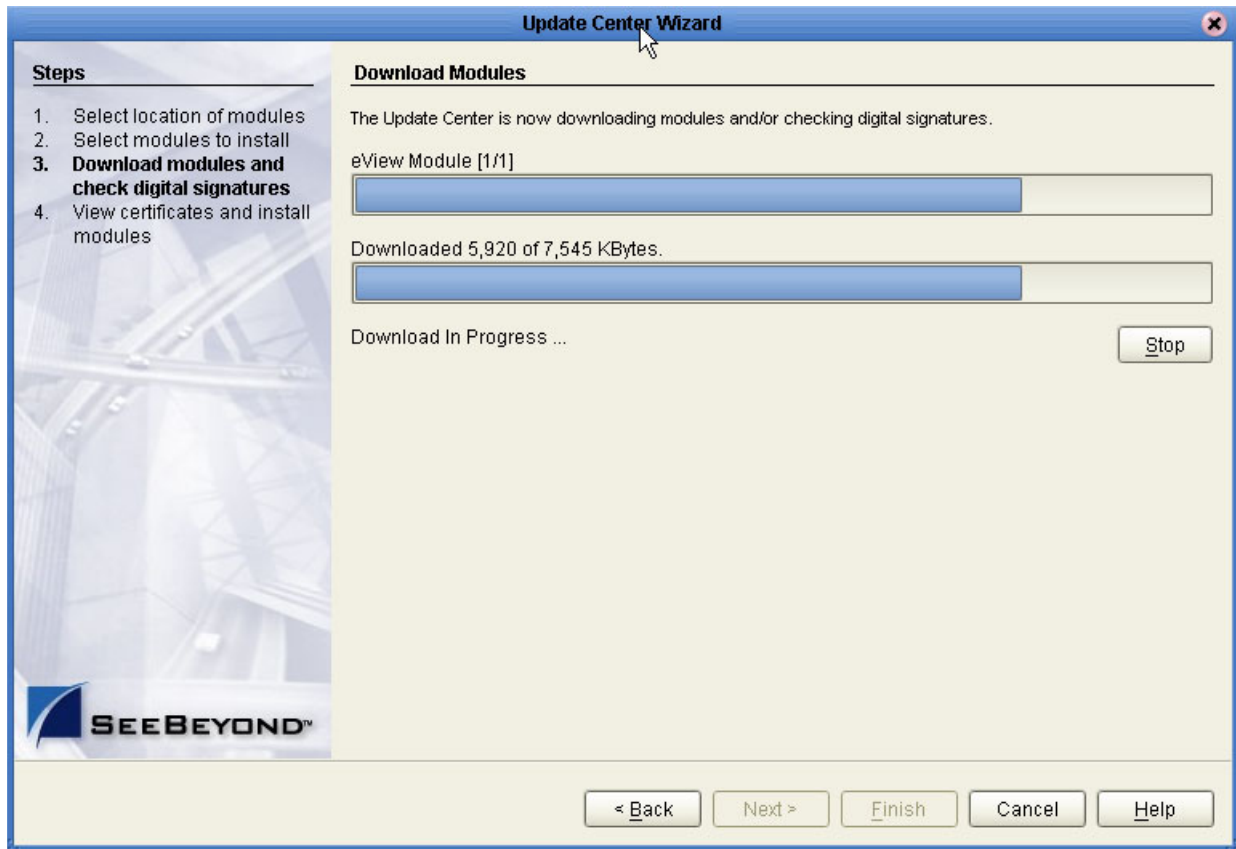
Update Center Wizard

Steps

1. Select location of modules
2. Select modules to install
3. Download modules and check digital signatures
4. View certificates and install modules

SEEBEYOND™

Download Modules

The Update Center is now downloading modules and/or checking digital signatures.

eView Module [1/1]

Downloaded 5,920 of 7,545 KBytes.

Download In Progress ...

Stop

< Back

Next >

Finish

Cancel

Help